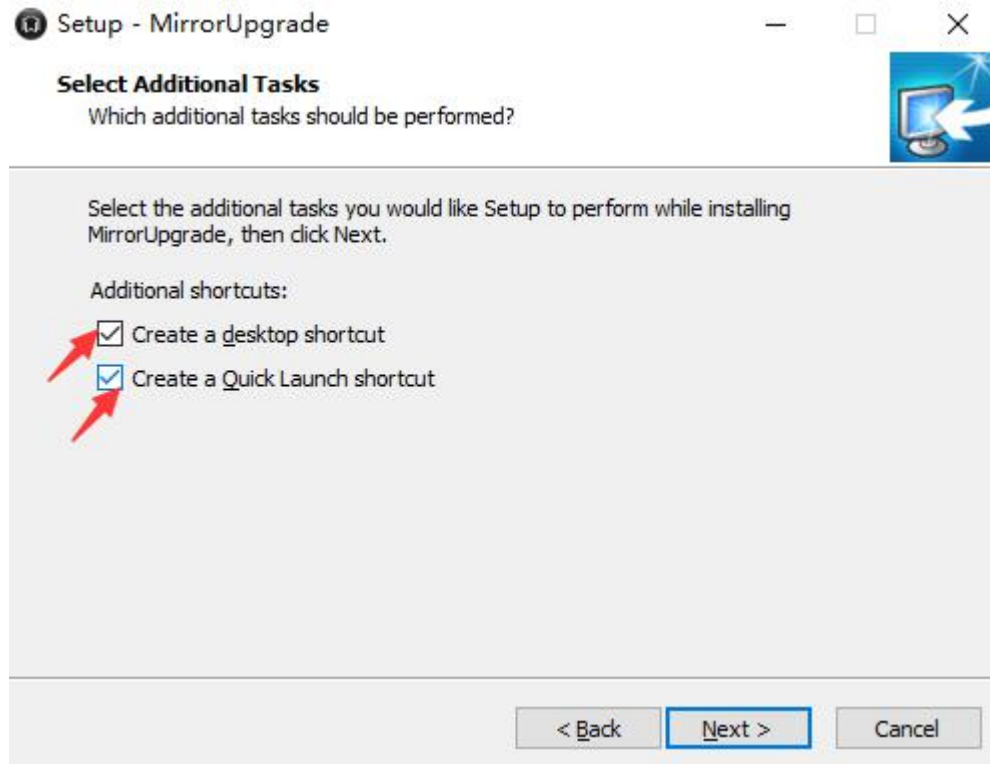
Setup - MirrorUpgrade

Select Additional Tasks
Which additional tasks should be performed?

Select the additional tasks you would like Setup to perform while installing MirrorUpgrade, then click Next.

Additional shortcuts:

Create a desktop shortcut

Create a Quick Launch shortcut

< Back
Next >
Cancel